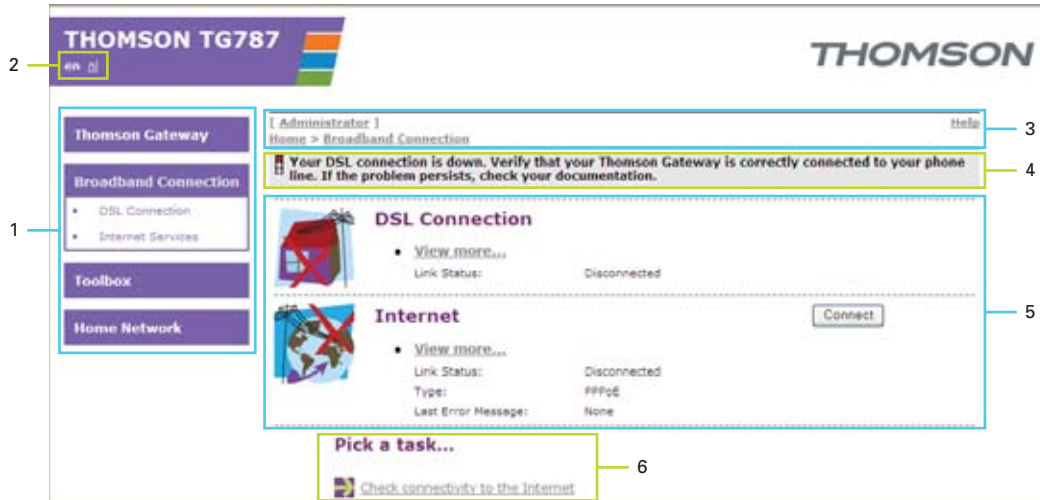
THOMSON TG787

en nl

THOMSON

2

1

3

4

5

6

Thomson Gateway

Broadband Connection

DSL Connection

Internet Services

Toolbox

Home Network

[ Administrator ]

Help

Home > Broadband Connection

Your DSL connection is down. Verify that your Thomson Gateway is correctly connected to your phone line. If the problem persists, check your documentation.

DSL Connection

View more...

Link Status: Disconnected

Internet

Connect

View more...

Link Status: Disconnected

Type: PPPoE

Last Error Message: None

Pick a task...

Check connectivity to the Internet